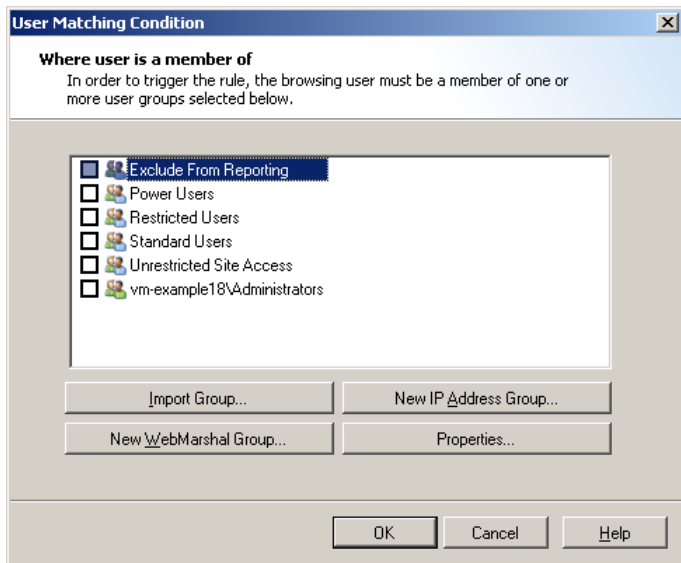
User Matching Condition

Where user is a member of

In order to trigger the rule, the browsing user must be a member of one or more user groups selected below.

Exclude From Reporting
Power Users
Restricted Users
Standard Users
Unrestricted Site Access
vm-example18\Administrators

Import Group...
New IP Address Group...
New WebMarshal Group...
Properties...

OK
Cancel
Help